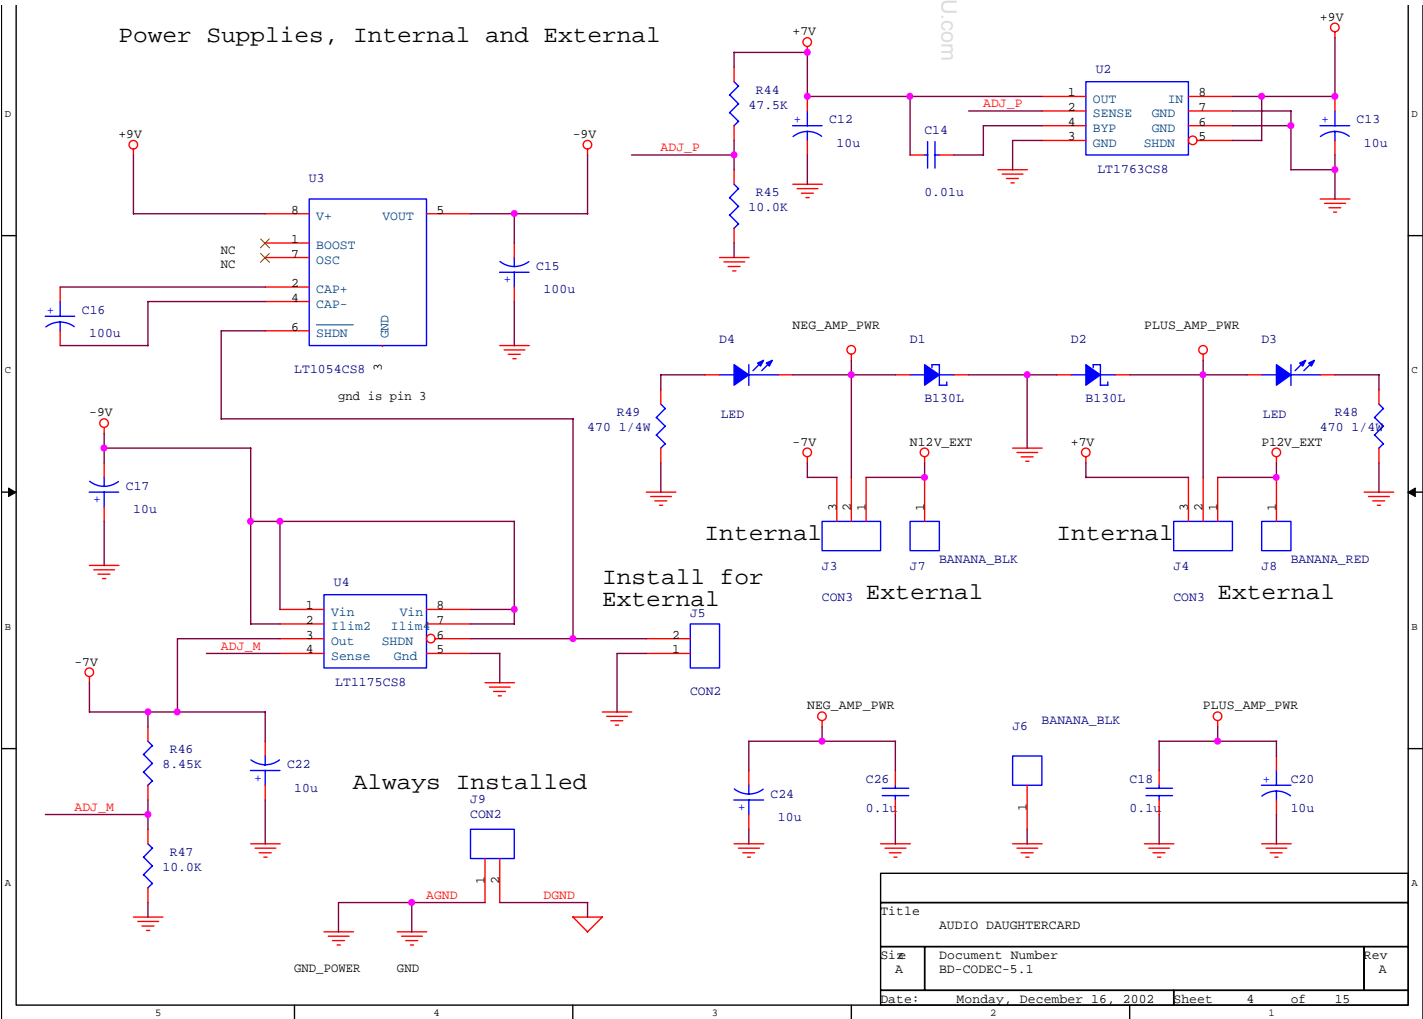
Power Supplies, Internal and External

+7V
R44
47.5K
+
C12
10u
ADJ_P
R45
10.0K
C14
0.01u
ADJ_P
U2
1 OUT IN 8
2 SENSE GND 7
4 BYP GND 6
3 GND SHDN 5
LT1763CS8
+9V
+
C13
10u

+9V
-9V
U3
8 V+ VOUT 5
1 BOOST
7 OSC
NC
NC
2 CAP+
4 CAP-
6 SHDN
GND 3
LT1054CS8
gnd is pin 3
+
C16
100u
C15
+
100u

D4
NEG_AMP_PWR
D1
D2
PLUS_AMP_PWR
D3
R49
470 1/4W
LED
B130L
B130L
LED
R48
470 1/4W
-7V
N12V_EXT
+7V
P12V_EXT
3 2 1
1
3 2 1
1
Internal
J3
J7
BANANA_BLK
CON3
External
Internal
J4
J8
BANANA_RED
CON3
External

-9V
C17
+
10u
U4
1 Vin Vin 8
2 Ilim2 Ilim4 7
3 Out SHDN 6
4 Sense Gnd 5
ADJ_M
LT1175CS8
Install for External
J5
2
1
CON2

-7V
R46
8.45K
+
C22
10u
ADJ_M
R47
10.0K

NEG_AMP_PWR
+
C24
10u
C26
0.1u
J6
BANANA_BLK
1
PLUS_AMP_PWR
C18
0.1u
+
C20
10u

Always Installed
J9
CON2
1 2
AGND
DGND
GND_POWER
GND

Title
AUDIO DAUGHTERCARD
Size
A
Document Number
BD-CODEC-5.1
Rev
A
Date: Monday, December 16, 2002
Sheet 4 of 15

5
4
3
2
1
D
C
B
A
D
C
B
A